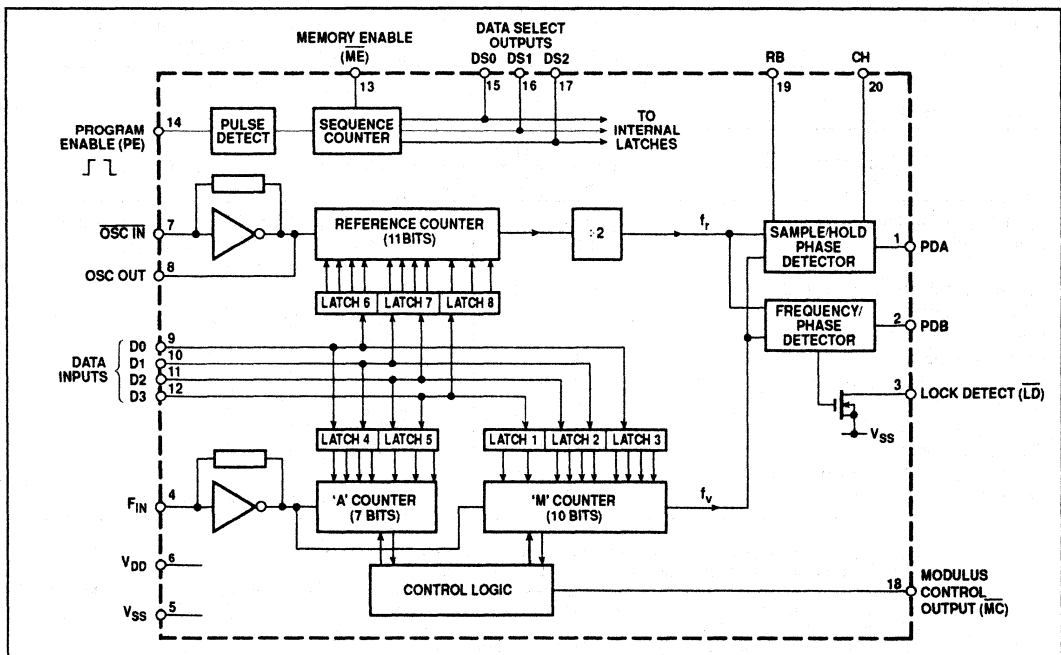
MEMORY ENABLE
$(\overline{ME})$
13

DATA SELECT OUTPUTS
DS0 DS1 DS2
15 16 17

RB
19

CH
20

PROGRAM ENABLE (PE)
14

PULSE DETECT

SEQUENCE COUNTER

TO INTERNAL LATCHES

$\overline{OSC\ IN}$ 7

OSC OUT 8

REFERENCE COUNTER (11BITS)

: 2

$f_r$

SAMPLE/HOLD PHASE DETECTOR

1 PDA

LATCH 6 LATCH 7 LATCH 8

FREQUENCY/ PHASE DETECTOR

2 PDB

DATA INPUTS
D0 9
D1 10
D2 11
D3 12

3 LOCK DETECT $(\overline{LD})$

$V_{SS}$

LATCH 4 LATCH 5

LATCH 1 LATCH 2 LATCH 3

$F_{IN}$ 4

'A' COUNTER (7 BITS)

'M' COUNTER (10 BITS)

$f_v$

$V_{DD}$ 6

$V_{SS}$ 5

CONTROL LOGIC

18 MODULUS CONTROL OUTPUT $(\overline{MC})$